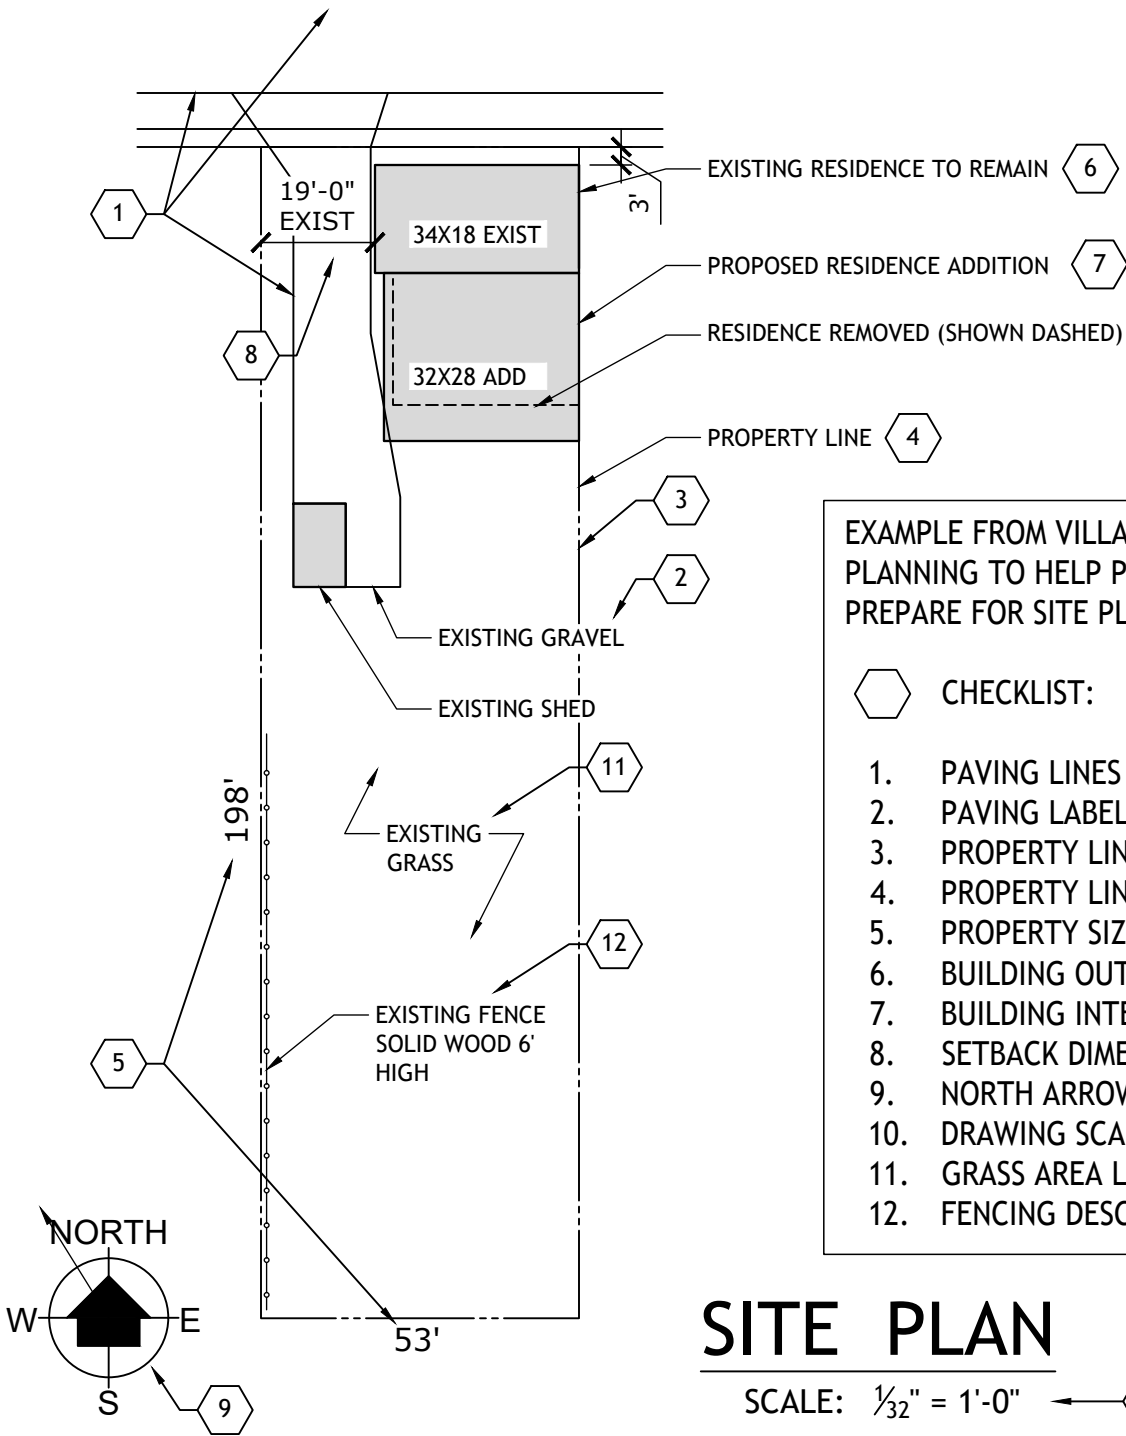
EXISTING RESIDENCE TO REMAIN 6

3'

1

19'-0"
EXIST

34X18 EXIST

PROPOSED RESIDENCE ADDITION 7

RESIDENCE REMOVED (SHOWN DASHED)

8

32X28 ADD

PROPERTY LINE 4

3

2

EXAMPLE FROM VILLA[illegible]
PLANNING TO HELP P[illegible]
PREPARE FOR SITE PL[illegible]

EXISTING GRAVEL

EXISTING SHED

CHECKLIST:

1. PAVING LINES
2. PAVING LABEL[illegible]
3. PROPERTY LIN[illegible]
4. PROPERTY LIN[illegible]
5. PROPERTY SIZ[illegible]
6. BUILDING OUT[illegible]
7. BUILDING INTE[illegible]
8. SETBACK DIME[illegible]
9. NORTH ARROW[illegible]
10. DRAWING SCA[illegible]
11. GRASS AREA L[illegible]
12. FENCING DESC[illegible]

11

198'

EXISTING GRASS

12

EXISTING FENCE SOLID WOOD 6' HIGH

5

NORTH

W E

S

9

53'

SITE PLAN

SCALE: $\frac{1}{32}$" = 1'-0"